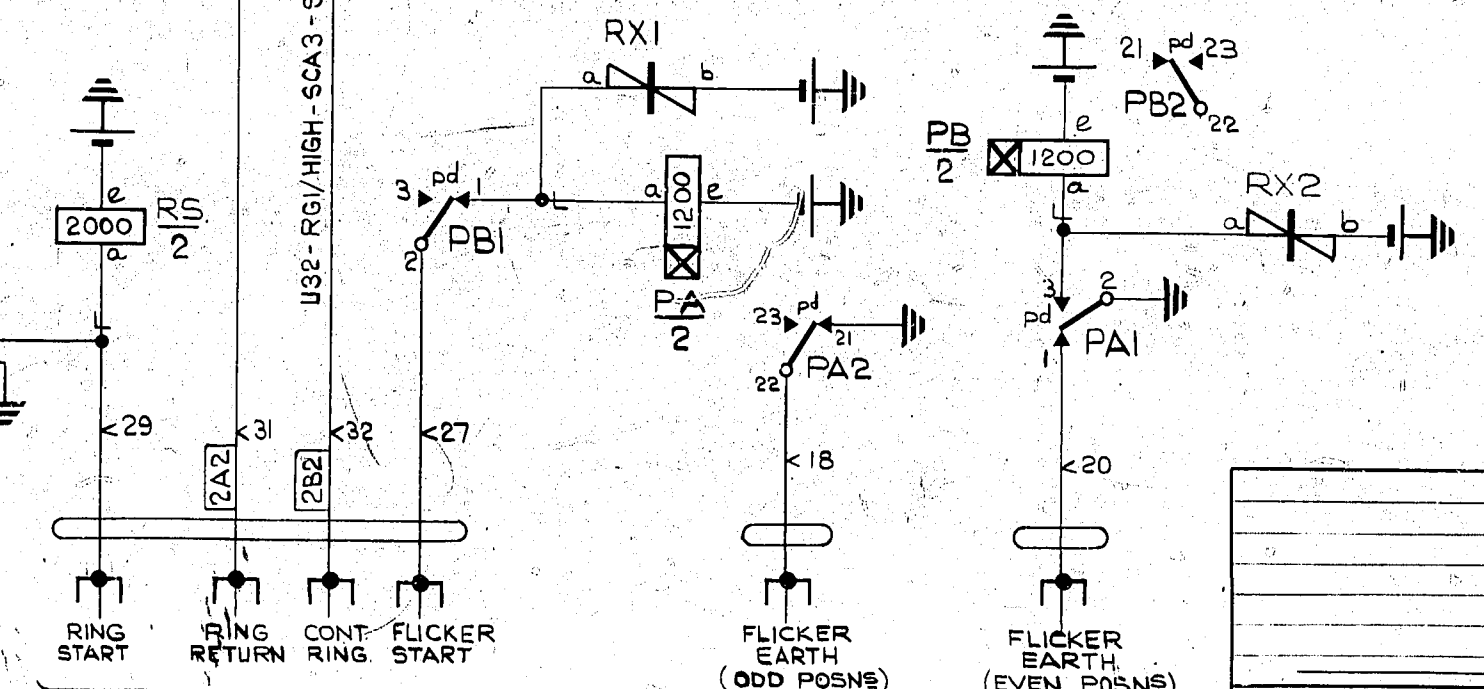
U32-RG1/HIGH-SCA3-

RX1
a b

e
2000
a
$\frac{RS}{2}$

3 pd 1
2 PB1

a 1200 e
$\frac{PA}{2}$

23 pd 21
22 PA2

21 pd 23
PB2 22

$\frac{PB}{2}$
e
1200
a

RX2
a b

3 2
pd
1 PA1

<29
2A2 <31
2B2 <32
<27
<18
<20

RING START
RING RETURN
CONT. RING.
FLICKER START
FLICKER EARTH (ODD POSNS)
FLICKER EARTH (EVEN POSNS)